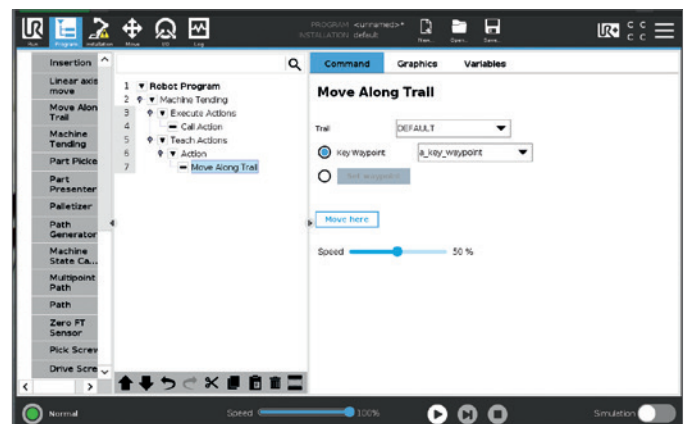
Run Program Installation Move I/O Log

PROGRAM <unnamed>*
INSTALLATION default

New... Open... Save...

Insertion
Linear axis move
Move Along Trail
Machine Tending
Part Picker
Part Presenter
Palletizer
Path Generator
Machine State Ca...
Multipoint Path
Path
Zero FT Sensor
Pick Screw
Drive Screw

1 Robot Program
2 Machine Tending
3 Execute Actions
4 Call Action
5 Teach Actions
6 Action
7 Move Along Trail

Command Graphics Variables

Move Along Trail

Trail DEFAULT

Key Waypoint a_key_waypoint

Set waypoint

Move here

Speed 50 %

Normal

Speed 100%

Simulation